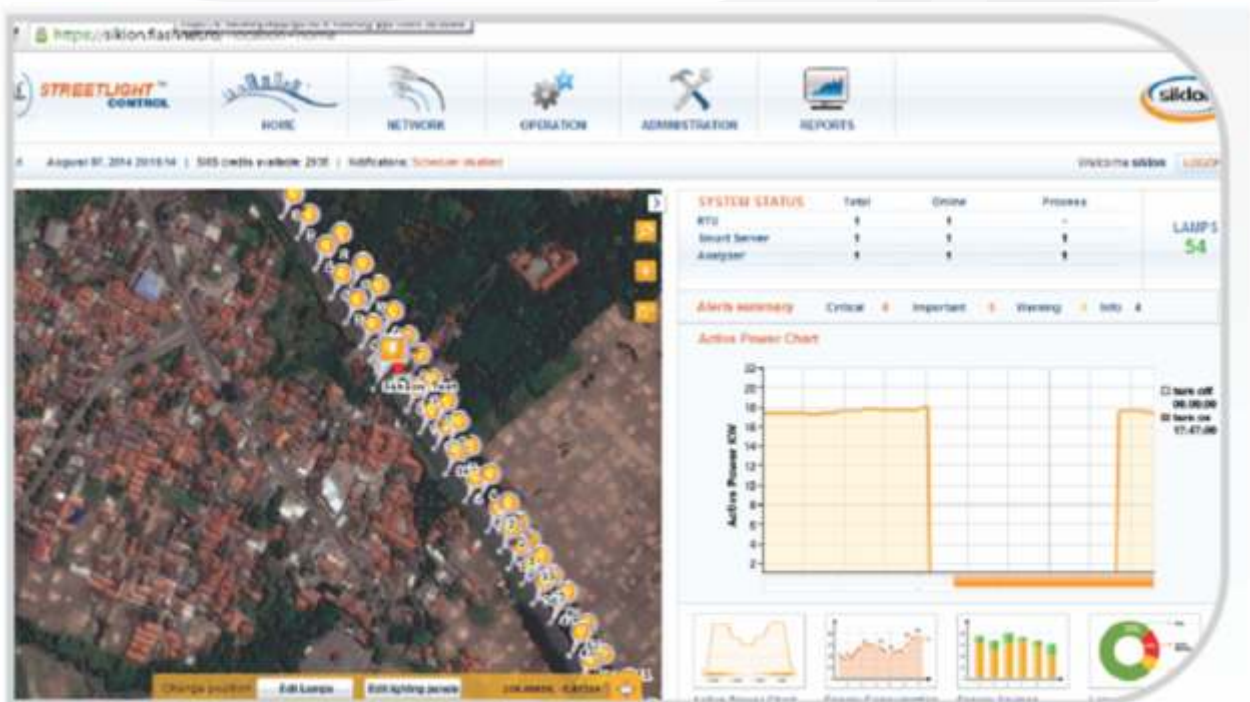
https://sikion.flas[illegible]

STREETLIGHT™ CONTROL

HOME

NETWORK

OPERATION

ADMINISTRATION

REPORTS

sikion

August 07, 2014 20:15:14 | SMS credits available: 2935 | Notifications: Scheduler disabled

Welcome sikion LOGOUT

SYSTEM STATUS

| | Total | Online | Process |
|---|---|---|---|
| RTU | 1 | 1 | - |
| Smart Server | 1 | 1 | 1 |
| Analyser | 1 | 1 | 1 |

LAMPS
54

Alerts summary Critical 0 Important 0 Warning 1 Info 4

Active Power Chart

Active Power KW

22
20
18
16
14
12
10
8
6
4
2

turn off 06:00:00
turn on 17:47:00

Change position Edit Lamps Edit lighting panels